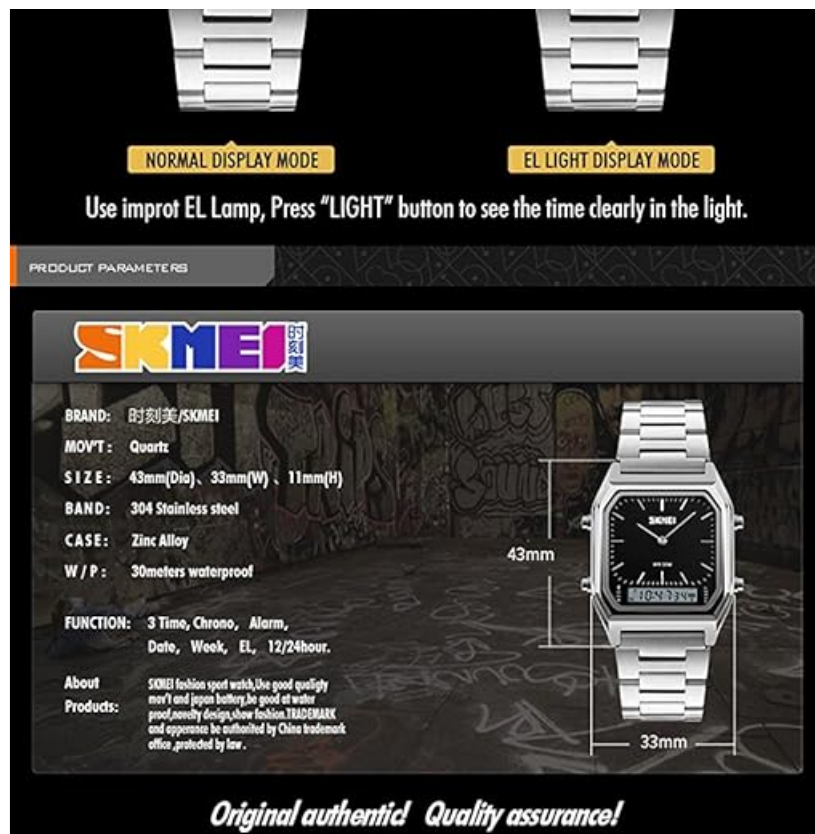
NORMAL DISPLAY MODE

EL LIGHT DISPLAY MODE

Use improt EL Lamp, Press "LIGHT" button to see the time clearly in the light.

PRODUCT PARAMETERS

SKMEI 时刻美

BRAND: 时刻美/SKMEI

MOV'T: Quartz

SIZE: 43mm(Dia)、33mm(W)、11mm(H)

BAND: 304 Stainless steel

CASE: Zinc Alloy

W/P: 30meters waterproof

FUNCTION: 3 Time, Chrono, Alarm, Date, Week, EL, 12/24hour.

About Products: SKMEI fashion sport watch,Use good qualigty mov't and japan battery,be good at water proof,novelty design,show fashion.TRADEMARK and apperance be authorited by China trademark office ,protected by law .

43mm

33mm

SKMEI

Original authentic! Quality assurance!